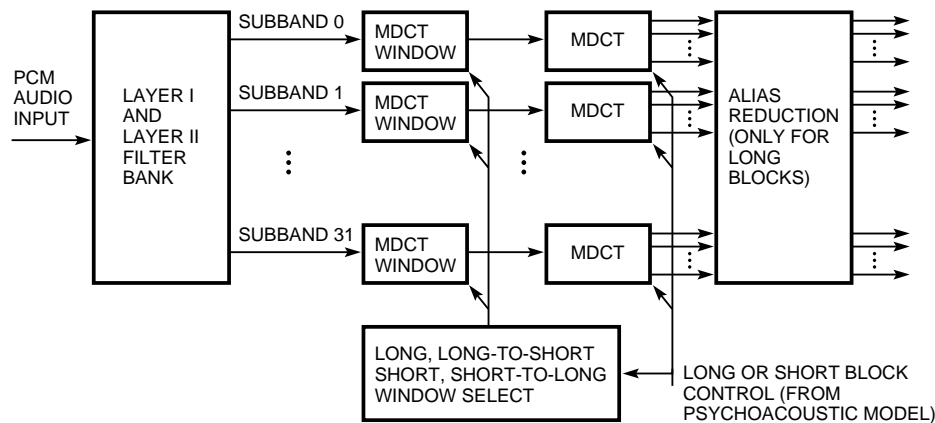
PCM AUDIO INPUT

LAYER I AND LAYER II FILTER BANK

SUBBAND 0

SUBBAND 1

SUBBAND 31

MDCT WINDOW

MDCT WINDOW

MDCT WINDOW

MDCT

MDCT

MDCT

ALIAS REDUCTION (ONLY FOR LONG BLOCKS)

LONG, LONG-TO-SHORT SHORT, SHORT-TO-LONG WINDOW SELECT

LONG OR SHORT BLOCK CONTROL (FROM PSYCHOACOUSTIC MODEL)